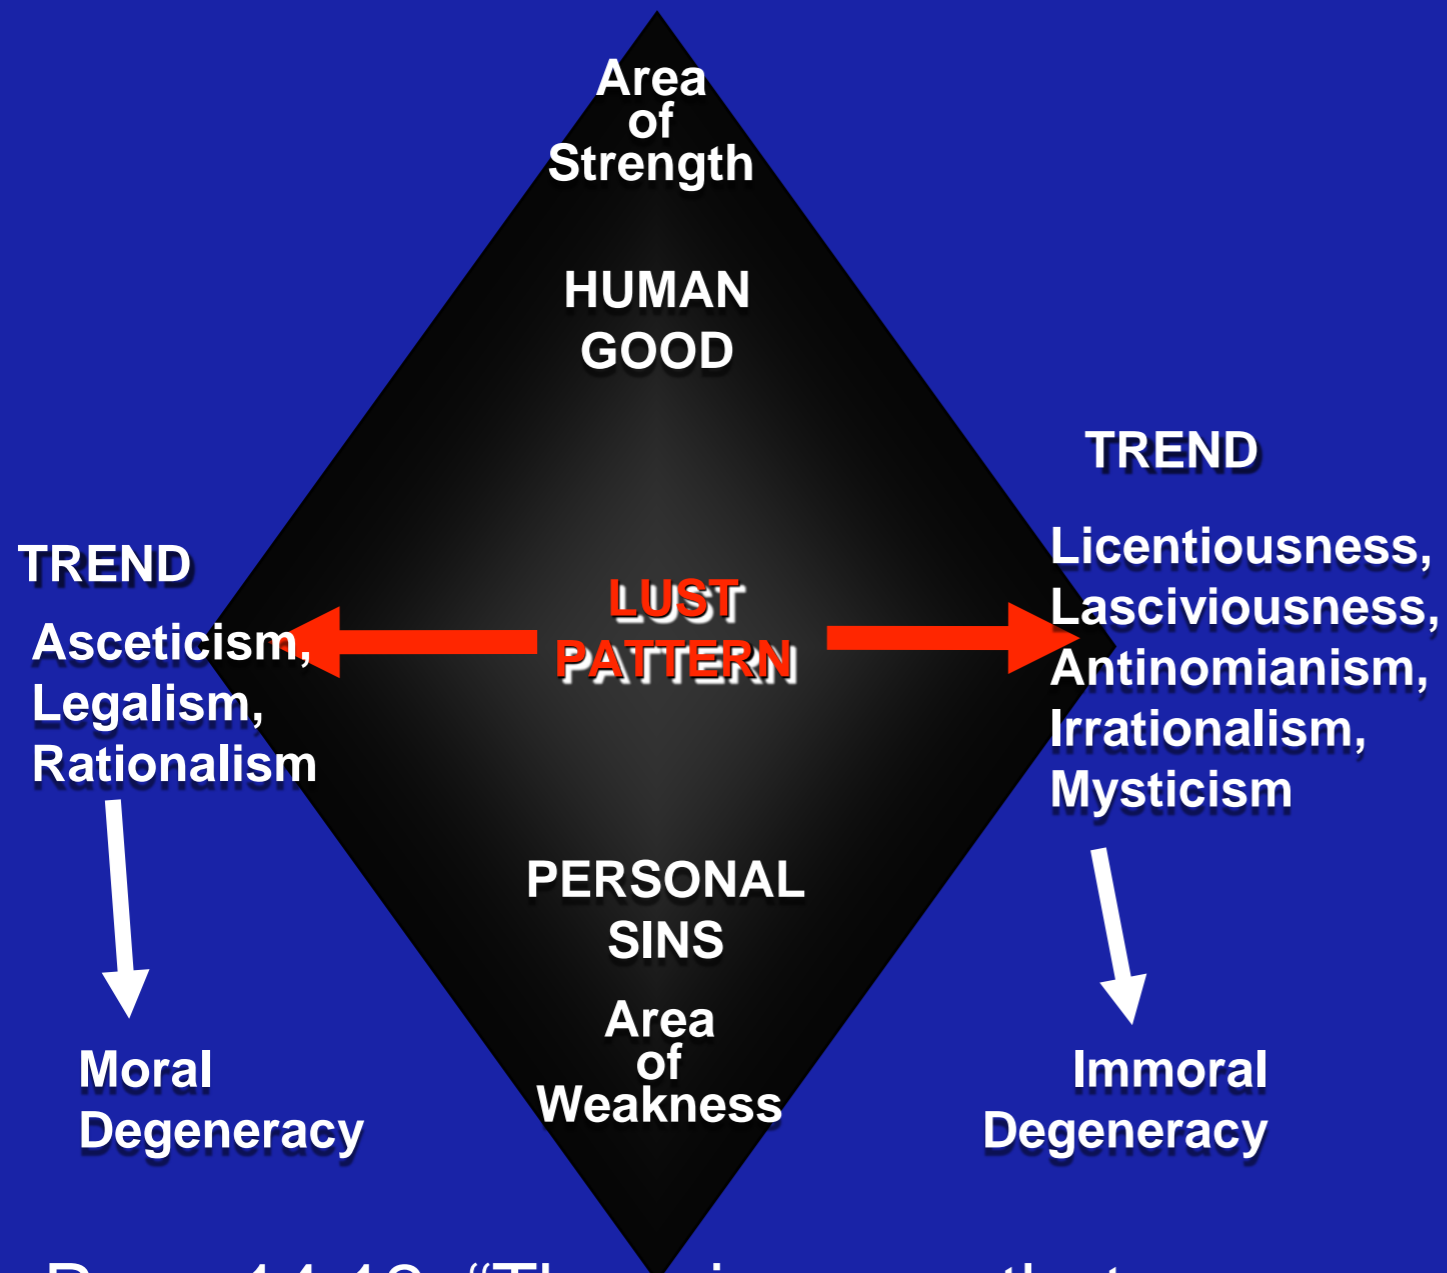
Area of Strength

HUMAN GOOD

TREND

Asceticism, Legalism, Rationalism

LUST PATTERN

TREND

Licentiousness, Lasciviousness, Antinomianism, Irrationalism, Mysticism

PERSONAL SINS

Area of Weakness

Moral Degeneracy

Immoral Degeneracy

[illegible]